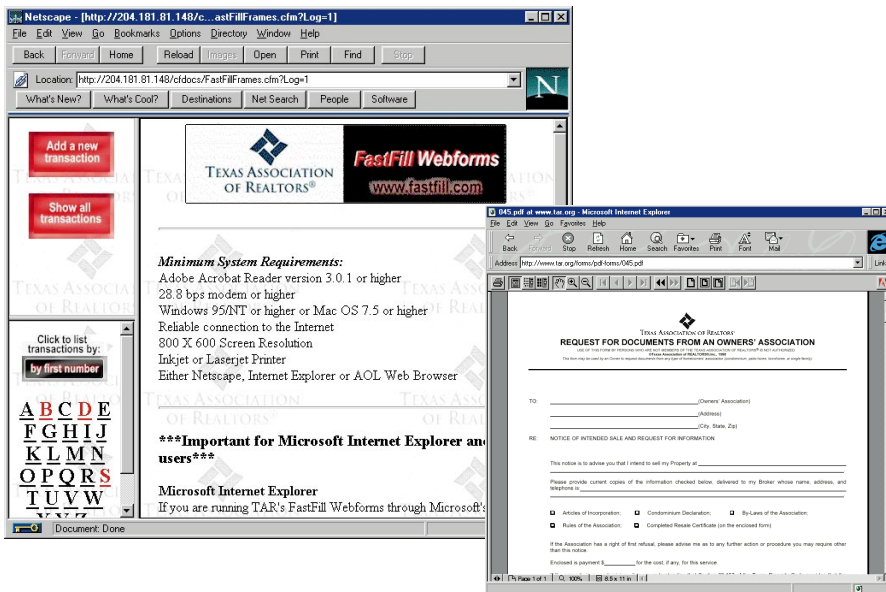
Netscape - [http://204.181.81.148/c...astFillFrames.cfm?Log=1]

File Edit View Go Bookmarks Options Directory Window Help

Back Forward Home Reload Images Open Print Find Stop

Location: http://204.181.81.148/cfdocs/FastFillFrames.cfm?Log=1

What's New? What's Cool? Destinations Net Search People Software

Add a new transaction

Show all transactions

Click to list transactions by:

by first number

A B C D E
F G H I J
K L M N
O P Q R S
T U V W

TEXAS ASSOCIATION OF REALTORS®

FastFill Webforms
www.fastfill.com

Minimum System Requirements:
Adobe Acrobat Reader version 3.0.1 or higher
28.8 bps modem or higher
Windows 95/NT or higher or Mac OS 7.5 or higher
Reliable connection to the Internet
800 X 600 Screen Resolution
Inkjet or Laserjet Printer
Either Netscape, Internet Explorer or AOL Web Browser

***Important for Microsoft Internet Explorer and users***

Microsoft Internet Explorer
If you are running TAR's FastFill Webforms through Microsoft's

Document: Done

045.pdf at www.tar.org - Microsoft Internet Explorer

File Edit View Go Favorites Help

Back Forward Stop Refresh Home Search Favorites Print Font Mail

Address http://www.tar.org/forms/pdf-forms/045.pdf

Links

TEXAS ASSOCIATION OF REALTORS®

REQUEST FOR DOCUMENTS FROM AN OWNERS' ASSOCIATION

USE OF THIS FORM BY PERSONS WHO ARE NOT MEMBERS OF THE TEXAS ASSOCIATION OF REALTORS® IS NOT AUTHORIZED.
©Texas Association of REALTORS®, Inc., 1998
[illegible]

TO: (Owners' Association)
(Address)
(City, State, Zip)

RE: NOTICE OF INTENDED SALE AND REQUEST FOR INFORMATION

This notice is to advise you that I intend to sell my Property at

Please provide current copies of the information checked below, delivered to my Broker whose name, address, and telephone is

Articles of Incorporation; Condominium Declaration; By-Laws of the Association;
Rules of the Association; Completed Resale Certificate (on the enclosed form)

If the Association has a right of first refusal, please advise me as to any further action or procedure you may require other than this notice.

Enclosed is payment $ for the cost, if any, for this service.

Page 1 of 1 100% 8.5 x 11 in